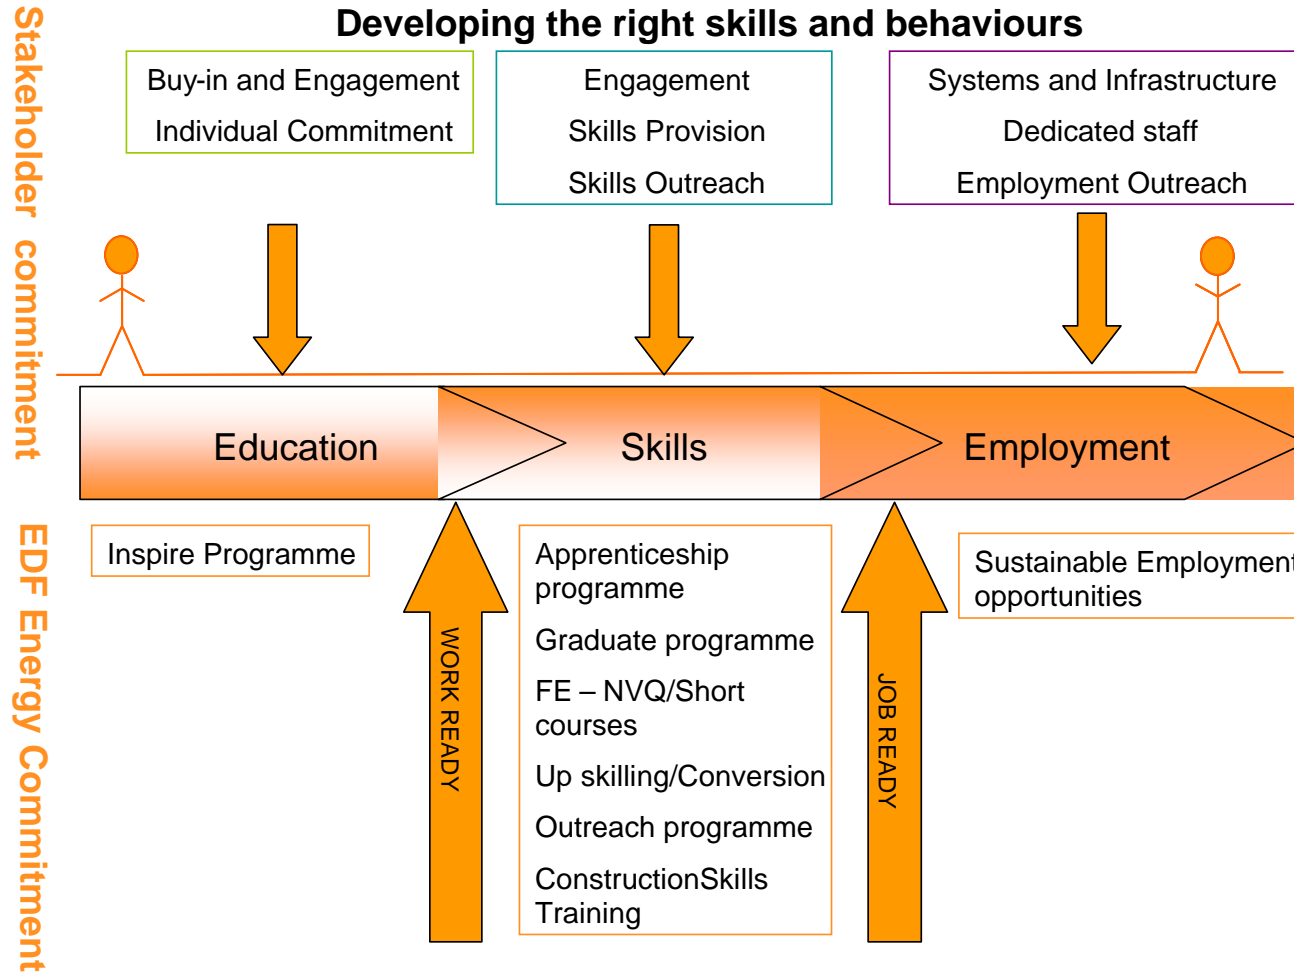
Stakeholder commitment

Developing the right skills and behaviours

Buy-in and Engagement

Individual Commitment

Engagement

Skills Provision

Skills Outreach

Systems and Infrastructure

Dedicated staff

Employment Outreach

Education

Skills

Employment

EDF Energy Commitment

Inspire Programme

WORK READY

Apprenticeship programme

Graduate programme

FE – NVQ/Short courses

Up skilling/Conversion

Outreach programme

ConstructionSkills Training

JOB READY

Sustainable Employment opportunities